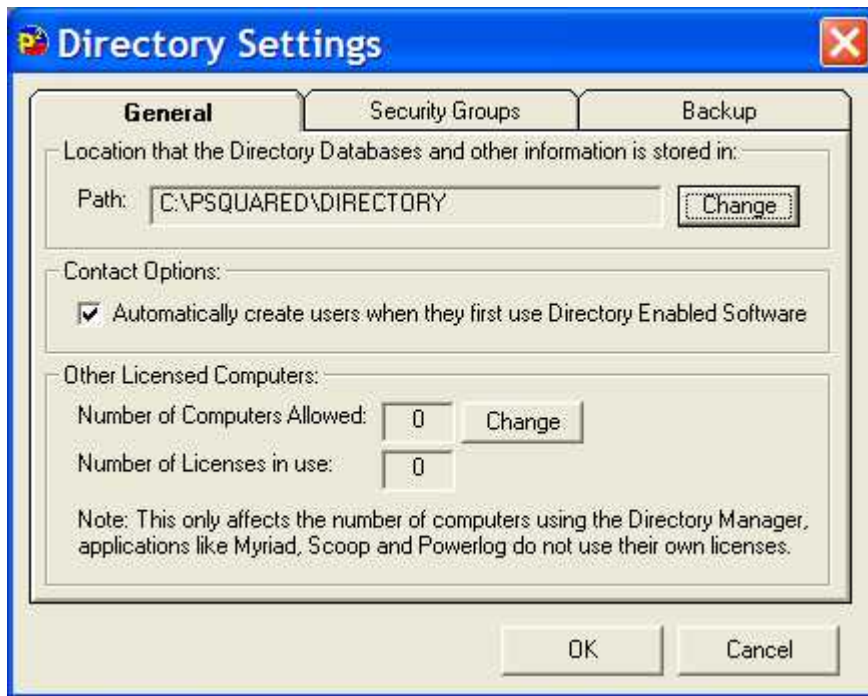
Directory Settings

General
Security Groups
Backup

Location that the Directory Databases and other information is stored in:
Path: C:\PSQUARED\DIRECTORY
Change

Contact Options:
Automatically create users when they first use Directory Enabled Software

Other Licensed Computers:
Number of Computers Allowed: 0
Change
Number of Licenses in use: 0

Note: This only affects the number of computers using the Directory Manager, applications like Myriad, Scoop and Powerlog do not use their own licenses.

OK
Cancel